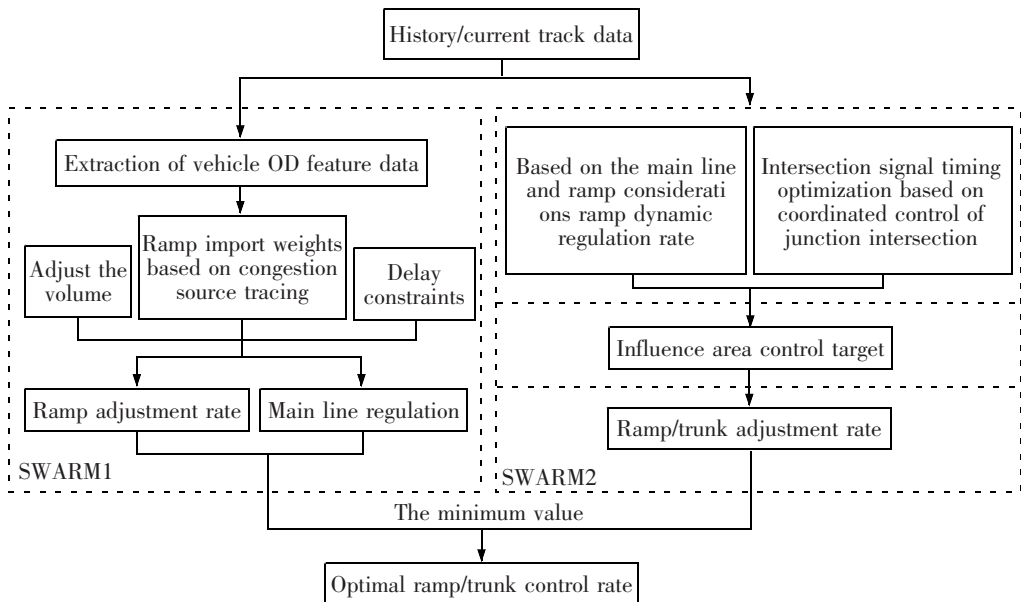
History/current track data

Extraction of vehicle OD feature data

Adjust the volume

Ramp import weights based on congestion source tracing

Delay constraints

Ramp adjustment rate

Main line regulation

SWARM1

Based on the main line and ramp considerati ons ramp dynamic regulation rate

Intersection signal timing optimization based on coordinated control of junction intersection

Influence area control target

Ramp/trunk adjustment rate

SWARM2

The minimum value

Optimal ramp/trunk control rate